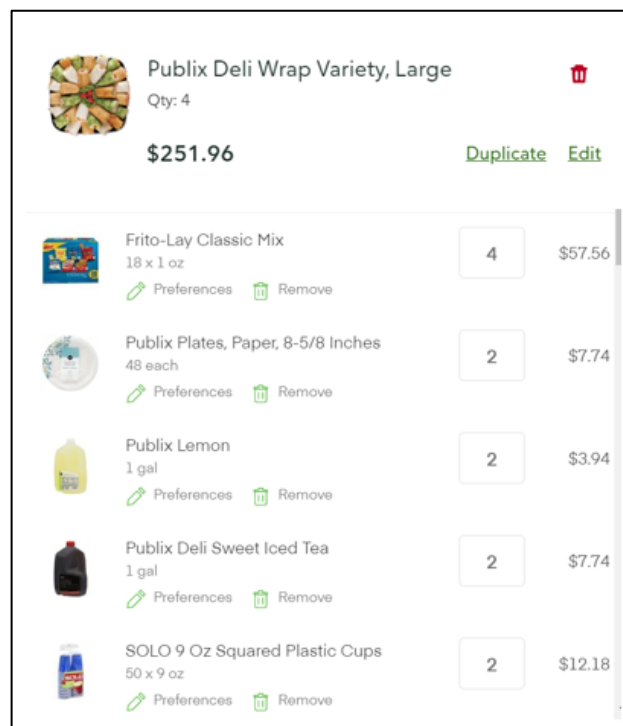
Publix Deli Wrap Variety, Large
Qty: 4

$251.96

Duplicate Edit

Frito-Lay Classic Mix
18 x 1 oz
Preferences Remove
4
$57.56

Publix Plates, Paper, 8-5/8 Inches
48 each
Preferences Remove
2
$7.74

Publix Lemon
1 gal
Preferences Remove
2
$3.94

Publix Deli Sweet Iced Tea
1 gal
Preferences Remove
2
$7.74

SOLO 9 Oz Squared Plastic Cups
50 x 9 oz
Preferences Remove
2
$12.18